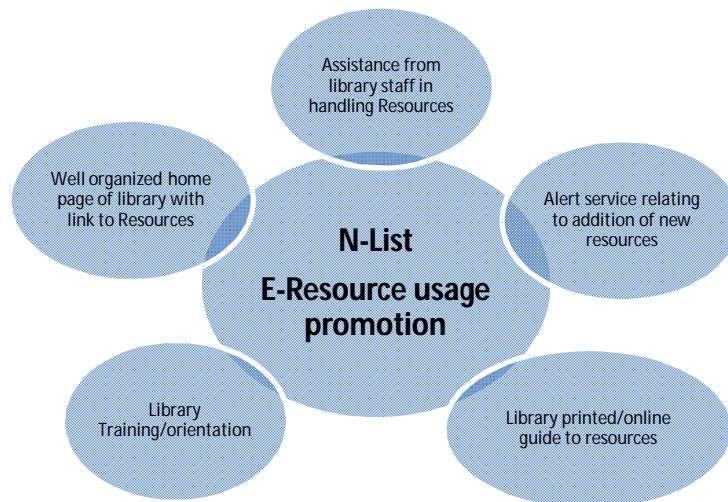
Assistance from library staff in handling Resources

Well organized home page of library with link to Resources

Alert service relating to addition of new resources

N-List

E-Resource usage promotion

Library Training/orientation

Library printed/online guide to resources